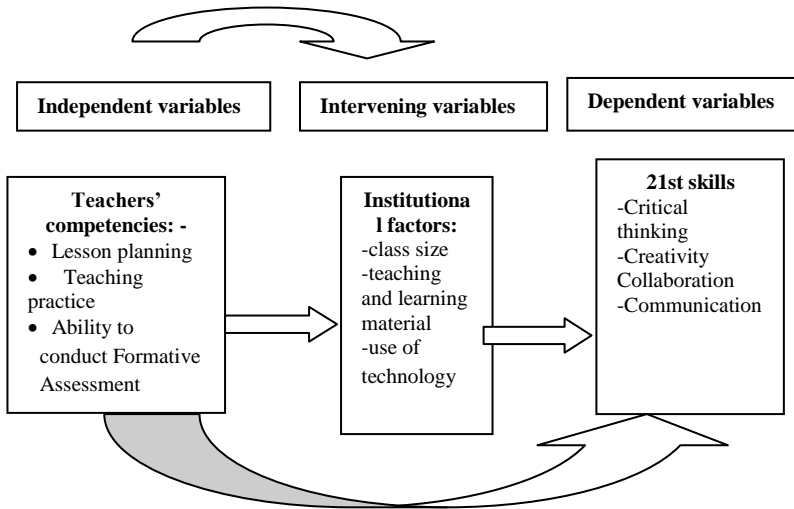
Independent variables

Intervening variables

Dependent variables

Teachers' competencies: -
- Lesson planning
- Teaching practice
- Ability to conduct Formative Assessment

Institutional factors:
-class size
-teaching and learning material
-use of technology

21st skills
-Critical thinking
-Creativity
Collaboration
-Communication